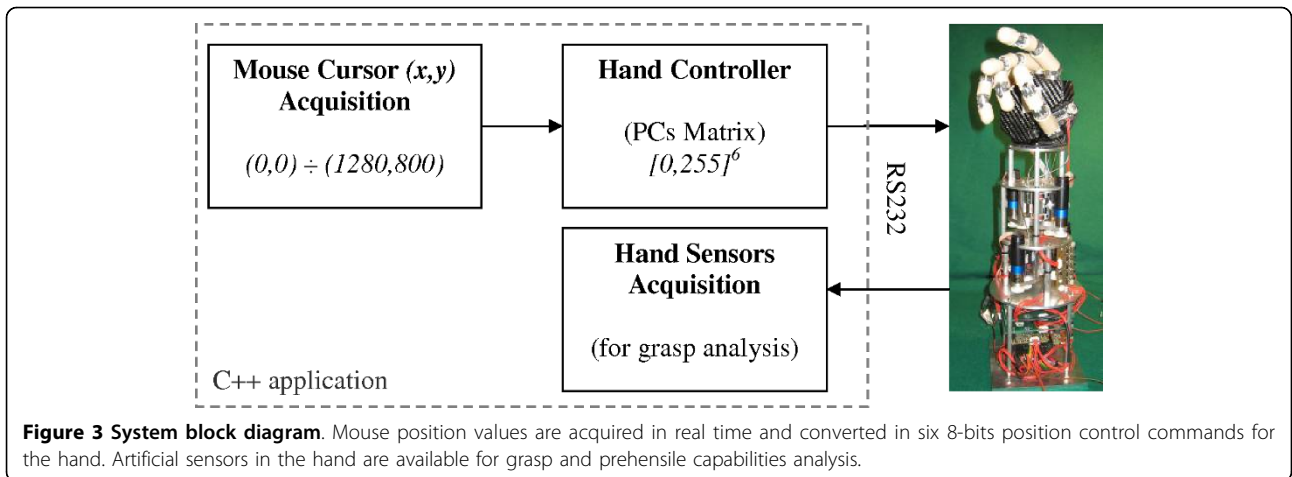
Mouse Cursor *(x,y)* Acquisition

$(0,0) \div (1280,800)$

Hand Controller

(PCs Matrix)
$[0,255]^6$

RS232

Hand Sensors Acquisition

(for grasp analysis)

C++ application

**Figure 3 System block diagram**. Mouse position values are acquired in real time and converted in six 8-bits position control commands for the hand. Artificial sensors in the hand are available for grasp and prehensile capabilities analysis.